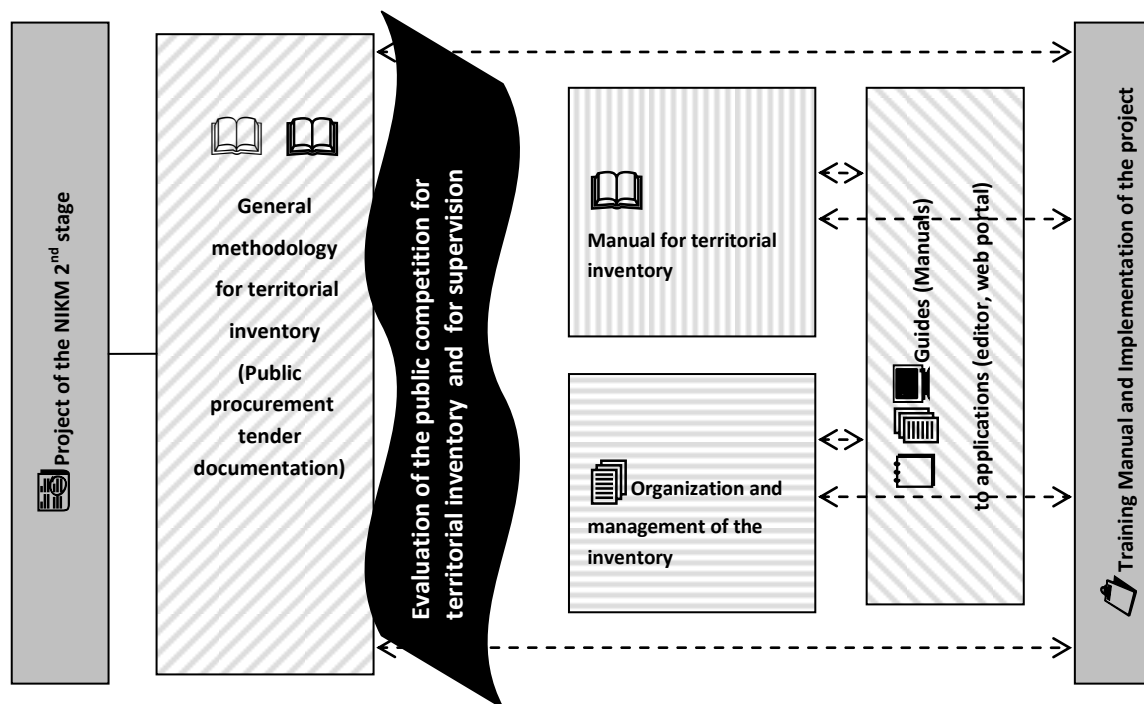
Project of the NIKM 2$^{nd}$ stage

General methodology for territorial inventory (Public procurement tender documentation)

Evaluation of the public competition for territorial inventory and for supervision

Manual for territorial inventory

Organization and management of the inventory

Guides (Manuals) to applications (editor, web portal)

Training Manual and Implementation of the project